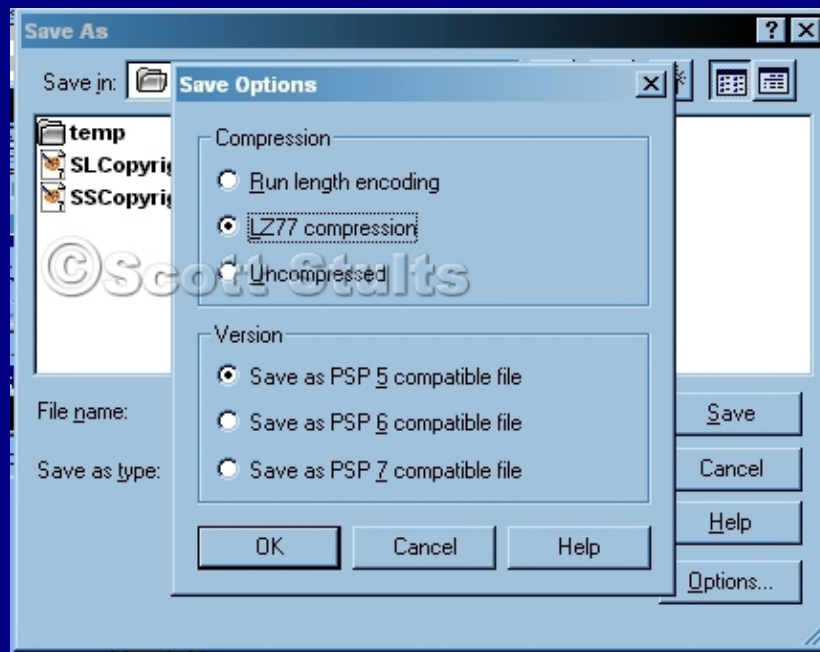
Save As

? X

Save in:

temp
SLCopyrig
SSCopyrig

©Scott Stults

File name:

Save as type:

Save
Cancel
Help
Options...

Save Options

X

Compression

Run length encoding
LZ77 compression
Uncompressed

Version

Save as PSP 5 compatible file
Save as PSP 6 compatible file
Save as PSP 7 compatible file

OK
Cancel
Help